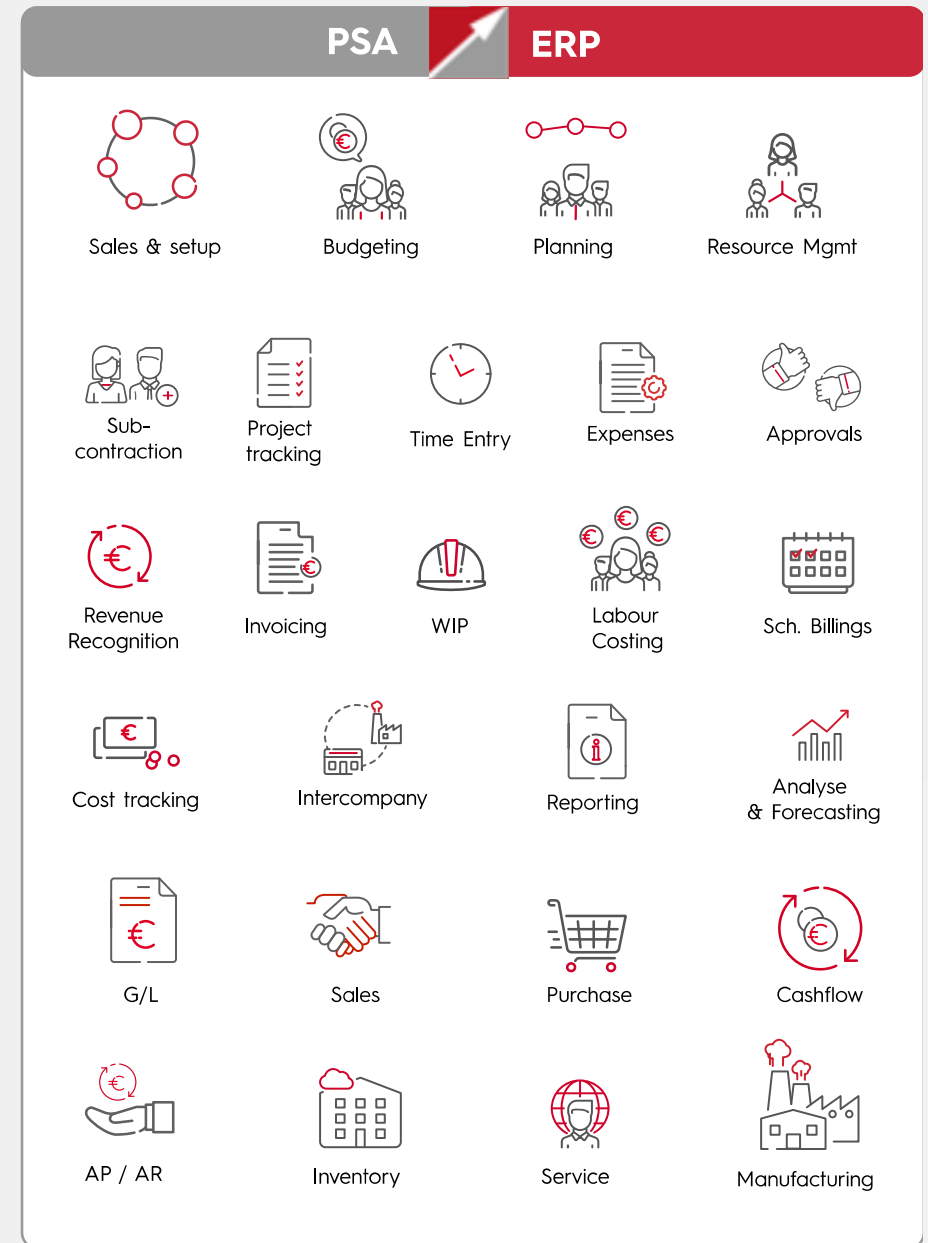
PSA ERP

Sales & setup
Budgeting
Planning
Resource Mgmt

Sub-contraction
Project tracking
Time Entry
Expenses
Approvals

Revenue Recognition
Invoicing
WIP
Labour Costing
Sch. Billings

Cost tracking
Intercompany
Reporting
Analyse & Forecasting

G/L
Sales
Purchase
Cashflow

AP / AR
Inventory
Service
Manufacturing